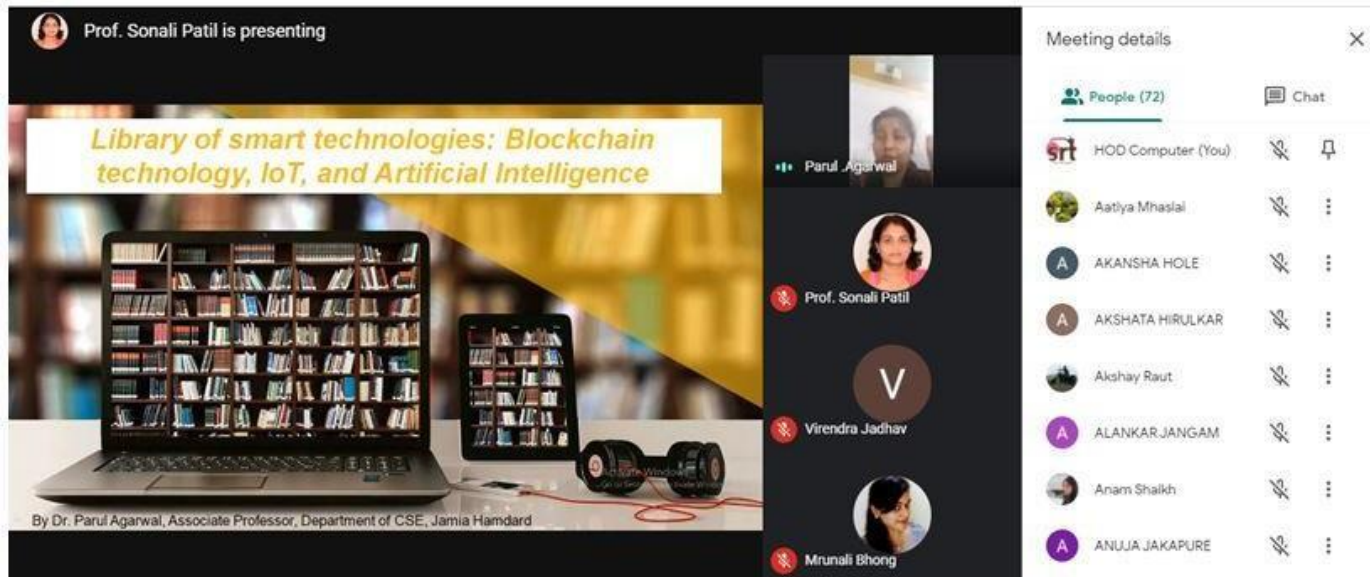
Prof. Sonali Patil is presenting

Library of smart technologies: Blockchain technology, IoT, and Artificial Intelligence

By Dr. Parul Agarwal, Associate Professor, Department of CSE, Jamia Hamdard

Parul .Agarwal

Prof. Sonali Patil

V

Virendra Jadhav

Mrunali Bhong

Meeting details

People (72)

Chat

HOD Computer (You)

Aatiya Mhaslai

A AKANSHA HOLE

A AKSHATA HIRULKAR

Akshay Raut

A ALANKAR JANGAM

Anam Shaikh

A ANUJA JAKAPURE